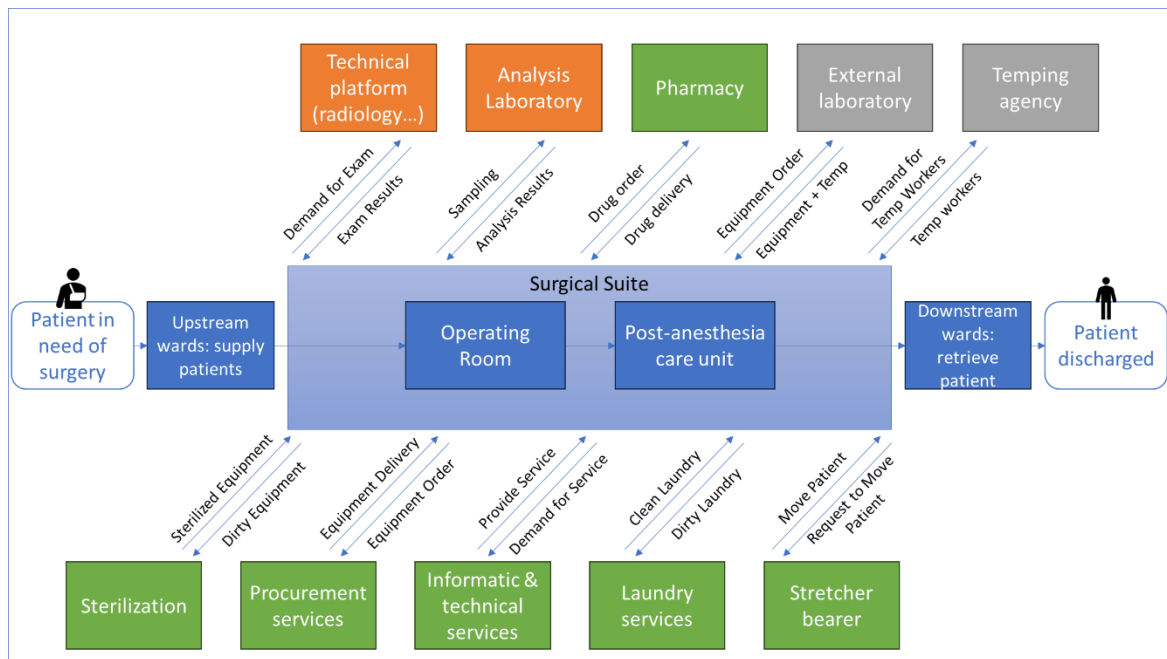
Technical platform (radiology...)

Analysis Laboratory

Pharmacy

External laboratory

Temping agency

Demand for Exam

Exam Results

Sampling

Analysis Results

Drug order

Drug delivery

Equipment Order

Equipment + Temp

Demand for Temp Workers

Temp workers

Surgical Suite

Patient in need of surgery

Upstream wards: supply patients

Operating Room

Post-anesthesia care unit

Downstream wards: retrieve patient

Patient discharged

Sterilized Equipment

Dirty Equipment

Equipment Delivery

Equipment Order

Provide Service

Demand for Service

Clean Laundry

Dirty Laundry

Move Patient

Request to Move Patient

Sterilization

Procurement services

Informatic & technical services

Laundry services

Stretcher bearer